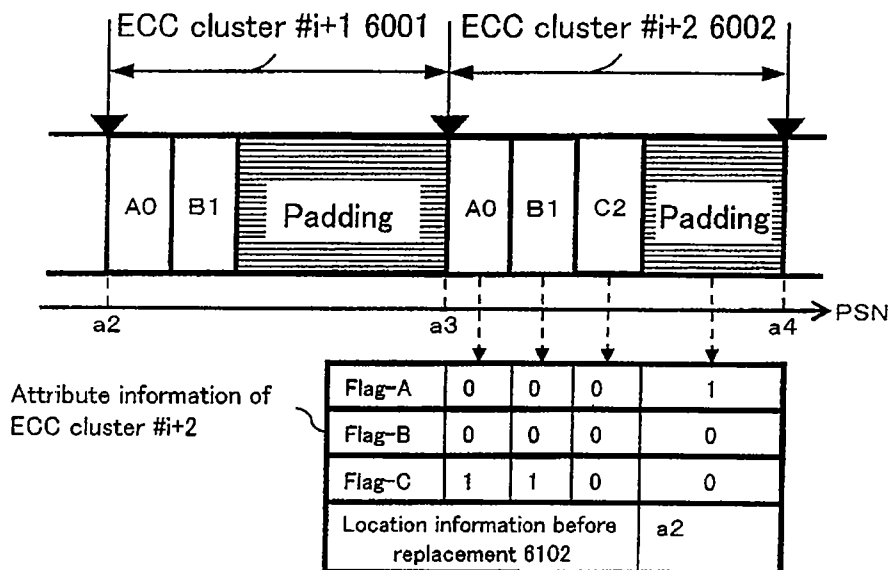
ECC cluster #i+1 6001
ECC cluster #i+2 6002

A0 B1 Padding A0 B1 C2 Padding

a2 a3 a4 PSN

Attribute information of ECC cluster #i+2

| Flag-A | 0 | 0 | 0 | 1 |
|---|---|---|---|---|
| Flag-B | 0 | 0 | 0 | 0 |
| Flag-C | 1 | 1 | 0 | 0 |
| Location information before replacement 6102 | a2 | | | |